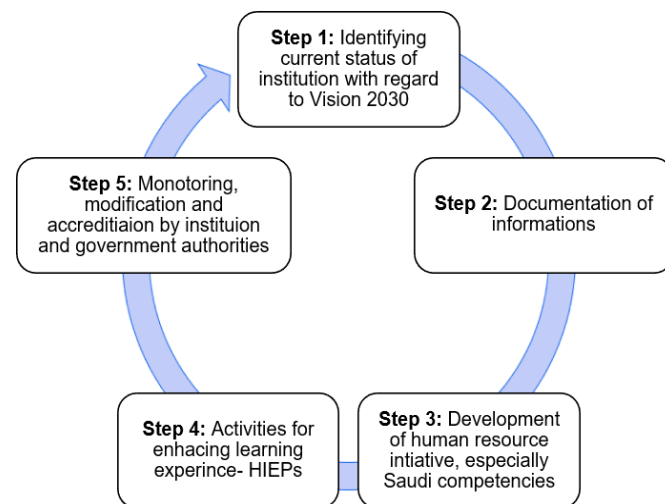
**Step 1:** Identifying current status of institution with regard to Vision 2030

**Step 2:** Documentation of informations

**Step 3:** Development of human resource intiative, especially Saudi competencies

**Step 4:** Activities for enhacing learning experince- HIEPs

**Step 5:** Monotoring, modification and accreditiaion by instituion and government authorities